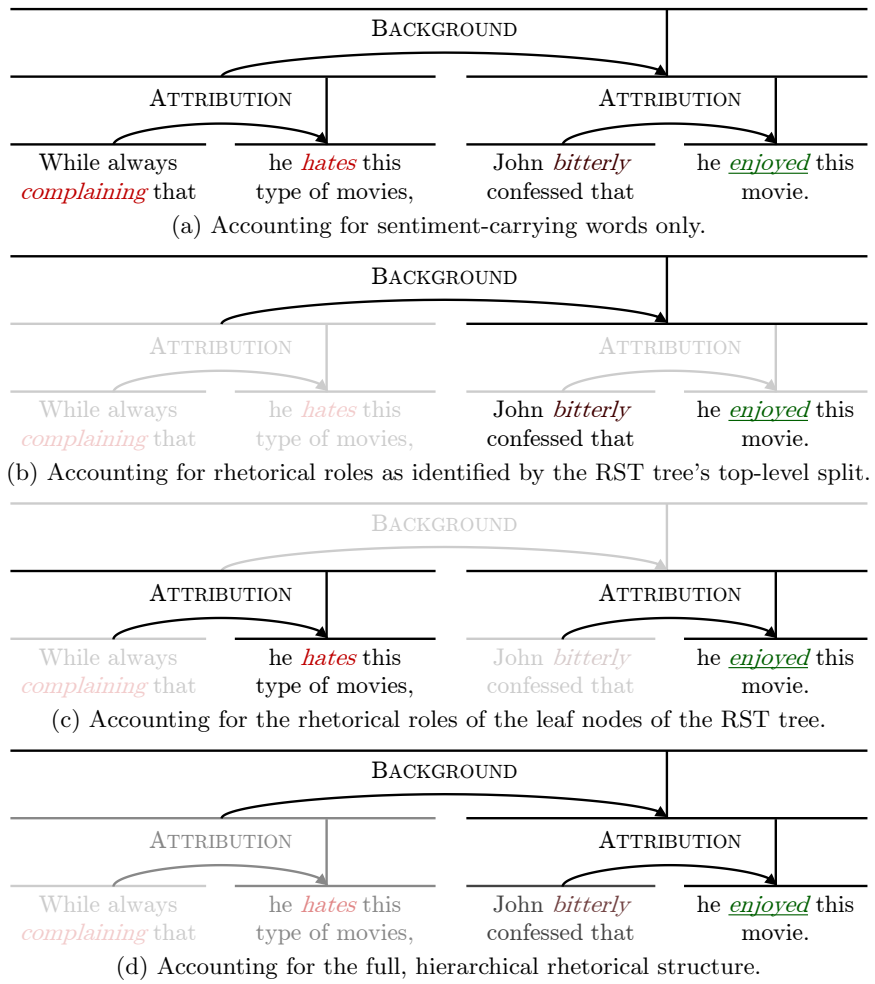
Background

Attribution

Attribution

While always complaining that

he hates this type of movies,

John bitterly confessed that

he enjoyed this movie.

(a) Accounting for sentiment-carrying words only.

Background

Attribution

Attribution

While always complaining that

he hates this type of movies,

John bitterly confessed that

he enjoyed this movie.

(b) Accounting for rhetorical roles as identified by the RST tree's top-level split.

Background

Attribution

Attribution

While always complaining that

he hates this type of movies,

John bitterly confessed that

he enjoyed this movie.

(c) Accounting for the rhetorical roles of the leaf nodes of the RST tree.

Background

Attribution

Attribution

While always complaining that

he hates this type of movies,

John bitterly confessed that

he enjoyed this movie.

(d) Accounting for the full, hierarchical rhetorical structure.